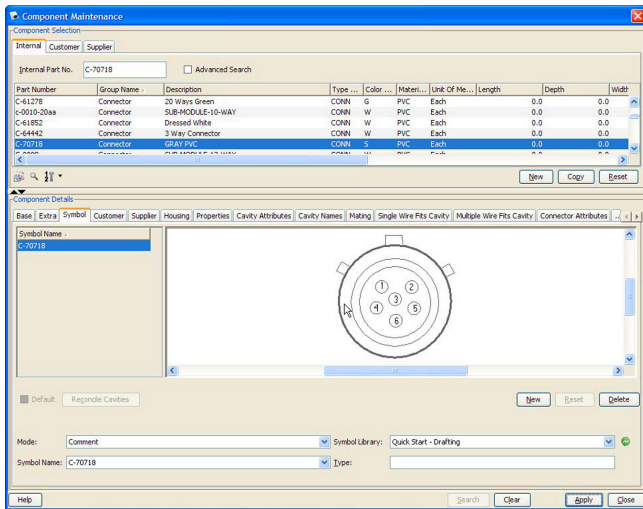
Component Maintenance

Component Selection

Internal | Customer | Supplier

Internal Part No. C-70718

Advanced Search

| Part Number | Group Name | Description | Type ... | Color ... | Materi... | Unit Of Me... | Length | Depth | Width |
|---|---|---|---|---|---|---|---|---|---|
| C-61278 | Connector | 20 Ways Green | CONN | G | PVC | Each | | 0.0 | 0.0 |
| c-0010-20aa | Connector | SUB-MODULE-10-WAY | CONN | W | PVC | Each | | 0.0 | 0.0 |
| C-61852 | Connector | Dressed White | CONN | W | PVC | Each | | 0.0 | 0.0 |
| C-64442 | Connector | 3 Way Connector | CONN | W | PVC | Each | | 0.0 | 0.0 |
| C-70718 | Connector | GRAY PVC | CONN | S | PVC | Each | | 0.0 | 0.0 |

New | Copy | Reset

Component Details

Base | Extra | Symbol | Customer | Supplier | Housing | Properties | Cavity Attributes | Cavity Names | Mating | Single Wire Fits Cavity | Multiple Wire Fits Cavity | Connector Attributes

Symbol Name
C-70718

1 2 3 4 5 6

Default | Reconcile Cavities

New | Reset | Delete

Mode: Comment

Symbol Library: Quick Start - Drafting

Symbol Name: C-70718

Type:

Help

Search | Clear | Apply | Close